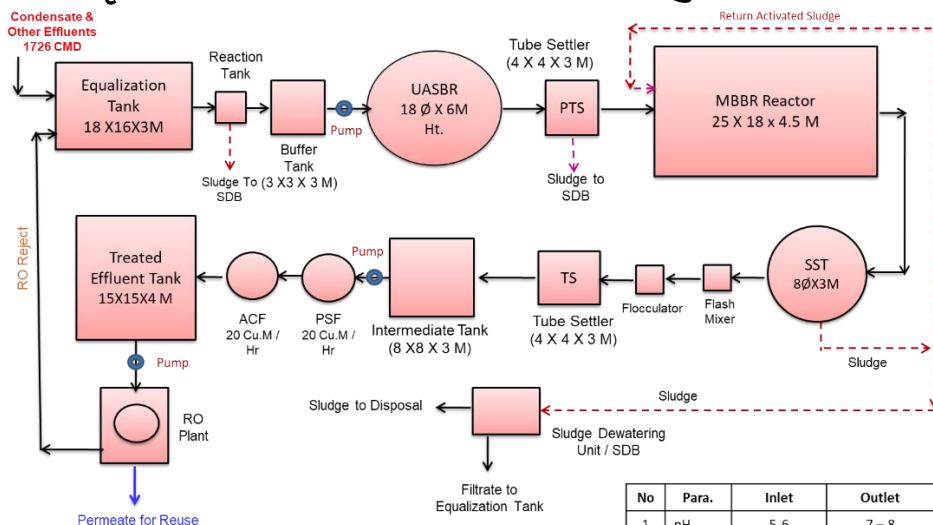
Condensate & Other Effluents 1726 CMD

Equalization Tank 18 X16X3M

Reaction Tank

Sludge To SDB

Buffer Tank (3 X3 X 3 M)

Pump

UASBR 18 Ø X 6M Ht.

Tube Settler (4 X 4 X 3 M)

PTS

Sludge to SDB

Return Activated Sludge

MBBR Reactor 25 X 18 x 4.5 M

SST 8ØX3M

Sludge

Flash Mixer

Flocculator

TS

Tube Settler (4 X 4 X 3 M)

Intermediate Tank (8 X8 X 3 M)

Pump

PSF 20 Cu.M / Hr

ACF 20 Cu.M / Hr

Treated Effluent Tank 15X15X4 M

RO Reject

Pump

RO Plant

Permeate for Reuse

Sludge to Disposal

Sludge

Sludge Dewatering Unit / SDB

Filtrate to Equalization Tank

| No | Para. | Inlet | Outlet |
|---|---|---|---|
| 1 | pH | 5-6 | 7 – 8 |